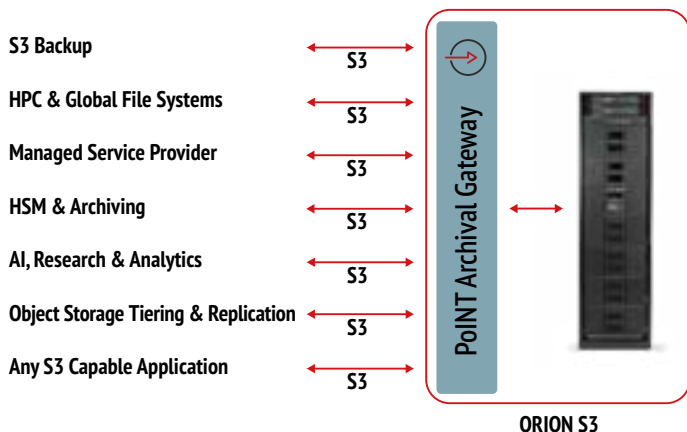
S3 Backup

S3

HPC & Global File Systems

S3

Managed Service Provider

S3

HSM & Archiving

S3

AI, Research & Analytics

S3

Object Storage Tiering & Replication

S3

Any S3 Capable Application

S3

PoINT Archival Gateway

ORION S3